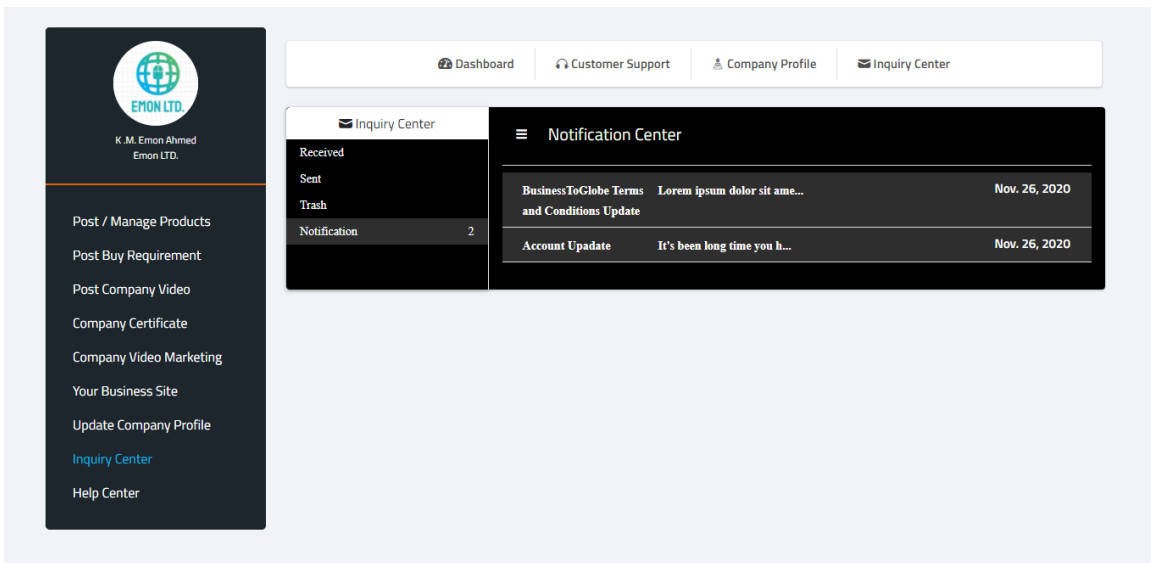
EMON LTD.

K.M. Emon Ahmed
Emon LTD.

Post / Manage Products
Post Buy Requirement
Post Company Video
Company Certificate
Company Video Marketing
Your Business Site
Update Company Profile
Inquiry Center
Help Center

Dashboard | Customer Support | Company Profile | Inquiry Center

Inquiry Center
Received
Sent
Trash
Notification 2

Notification Center

| | | |
|---|---|---|
| BusinessToGlobe Terms and Conditions Update | Lorem ipsum dolor sit ame... | Nov. 26, 2020 |
| Account Upadate | It's been long time you h... | Nov. 26, 2020 |